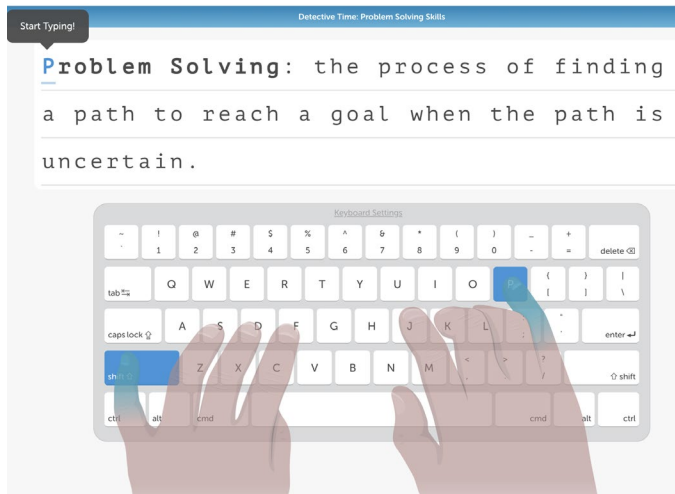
Start Typing!

Detective Time: Problem Solving Skills

Problem Solving: the process of finding a path to reach a goal when the path is uncertain.

Keyboard Settings

| ~ ` | ! 1 | @ 2 | # 3 | $ 4 | % 5 | ^ 6 | & 7 | * 8 | ( 9 | ) 0 | _ - | + = | delete ⌫ |
|---|---|---|---|---|---|---|---|---|---|---|---|---|---|
| tab | Q | W | E | R | T | Y | U | I | O | P | { [ | } ] | \| \ |
| caps lock ⇪ | A | S | D | F | G | H | J | K | L | : ; | " ' | enter ↵ | |
| shift ⇧ | Z | X | C | V | B | N | M | < , | > . | ? / | ⇧ shift | | |
| ctrl | alt | cmd | | cmd | alt | ctrl | | | | | | | |